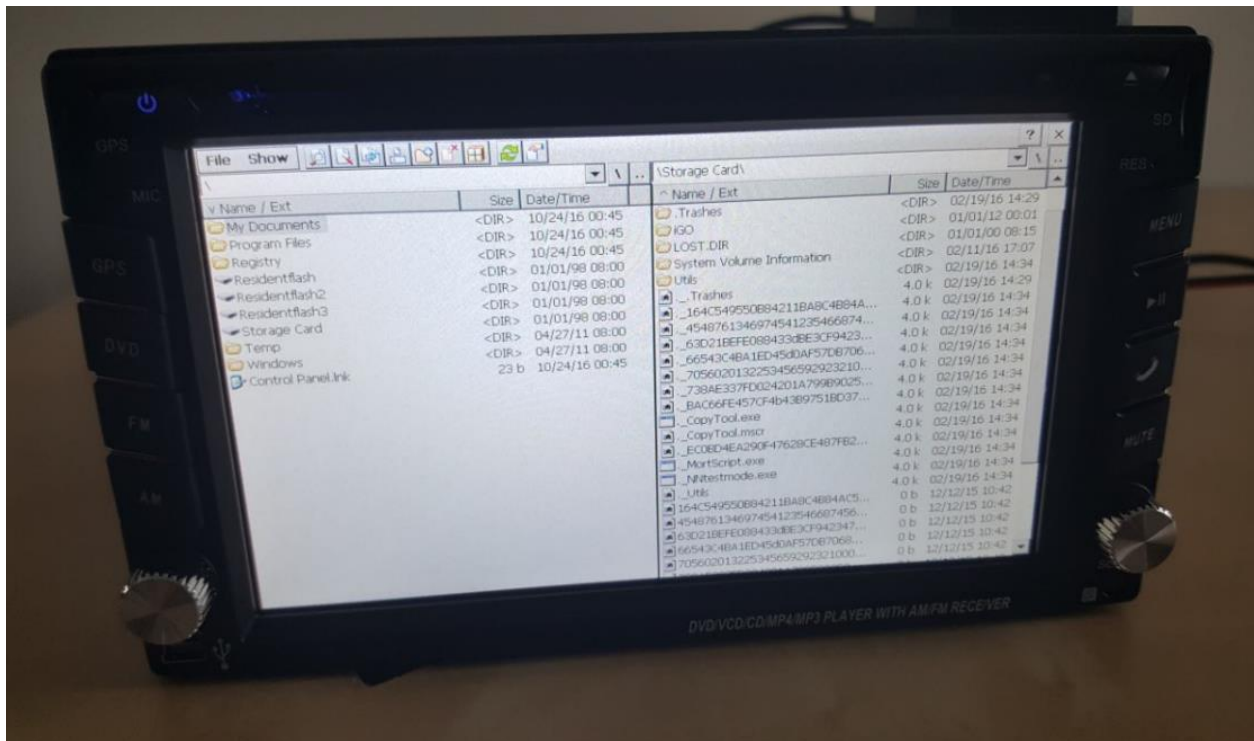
GPS
MIC
GPS
DVD
FM
AM

File Show

\

| v Name / Ext | Size | Date/Time |
|---|---|---|
| My Documents | <DIR> | 10/24/16 00:45 |
| Program Files | <DIR> | 10/24/16 00:45 |
| Registry | <DIR> | 10/24/16 00:45 |
| Residentflash | <DIR> | 01/01/98 08:00 |
| Residentflash2 | <DIR> | 01/01/98 08:00 |
| Residentflash3 | <DIR> | 01/01/98 08:00 |
| Storage Card | <DIR> | 01/01/98 08:00 |
| Temp | <DIR> | 04/27/11 08:00 |
| Windows | <DIR> | 04/27/11 08:00 |
| Control Panel.lnk | 23 b | 10/24/16 00:45 |

\Storage Card\

| ^ Name / Ext | Size | Date/Time |
|---|---|---|
| .Trashes | <DIR> | 02/19/16 14:29 |
| iGO | <DIR> | 01/01/12 00:01 |
| LOST.DIR | <DIR> | 01/01/00 08:15 |
| System Volume Information | <DIR> | 02/11/16 17:07 |
| Utils | <DIR> | 02/19/16 14:34 |
| ._.Trashes | 4.0 k | 02/19/16 14:29 |
| ._164C549550B84211BA8C4B84A... | 4.0 k | 02/19/16 14:34 |
| ._4548761346974541235466874... | 4.0 k | 02/19/16 14:34 |
| ._63D21BEFE088433dBE3CF9423... | 4.0 k | 02/19/16 14:34 |
| ._66543C4BA1ED45d0AF57DB706... | 4.0 k | 02/19/16 14:34 |
| ._70560201322534565929232l0... | 4.0 k | 02/19/16 14:34 |
| ._738AE337FD024201A799B9025... | 4.0 k | 02/19/16 14:34 |
| ._BAC66FE457CF4b43B9751BD37... | 4.0 k | 02/19/16 14:34 |
| ._CopyTool.exe | 4.0 k | 02/19/16 14:34 |
| ._CopyTool.mscr | 4.0 k | 02/19/16 14:34 |
| ._EC0BD4EA290F47628CE487FB2... | 4.0 k | 02/19/16 14:34 |
| ._MortScript.exe | 4.0 k | 02/19/16 14:34 |
| ._NNtestmode.exe | 4.0 k | 02/19/16 14:34 |
| ._Utils | 4.0 k | 02/19/16 14:34 |
| 164C549550B84211BA8C4B84AC5... | 0 b | 12/12/15 10:42 |
| 454876134697454123546687456... | 0 b | 12/12/15 10:42 |
| 63D21BEFE088433dBE3CF942347... | 0 b | 12/12/15 10:42 |
| 66543C4BA1ED45d0AF57DB7068... | 0 b | 12/12/15 10:42 |
| 7056020132253456592923210000... | 0 b | 12/12/15 10:42 |

SD
RES
MENU
MUTE

DVD/VCD/CD/MP4/MP3 PLAYER WITH AM/FM RECEIVER